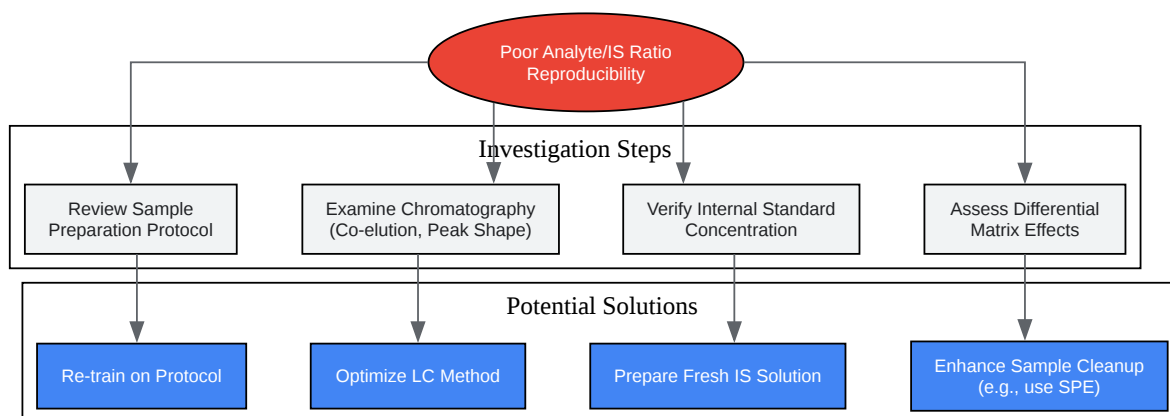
Poor Analyte/IS Ratio Reproducibility

Investigation Steps

Review Sample Preparation Protocol

Examine Chromatography (Co-elution, Peak Shape)

Verify Internal Standard Concentration

Assess Differential Matrix Effects

Potential Solutions

Re-train on Protocol

Optimize LC Method

Prepare Fresh IS Solution

Enhance Sample Cleanup (e.g., use SPE)